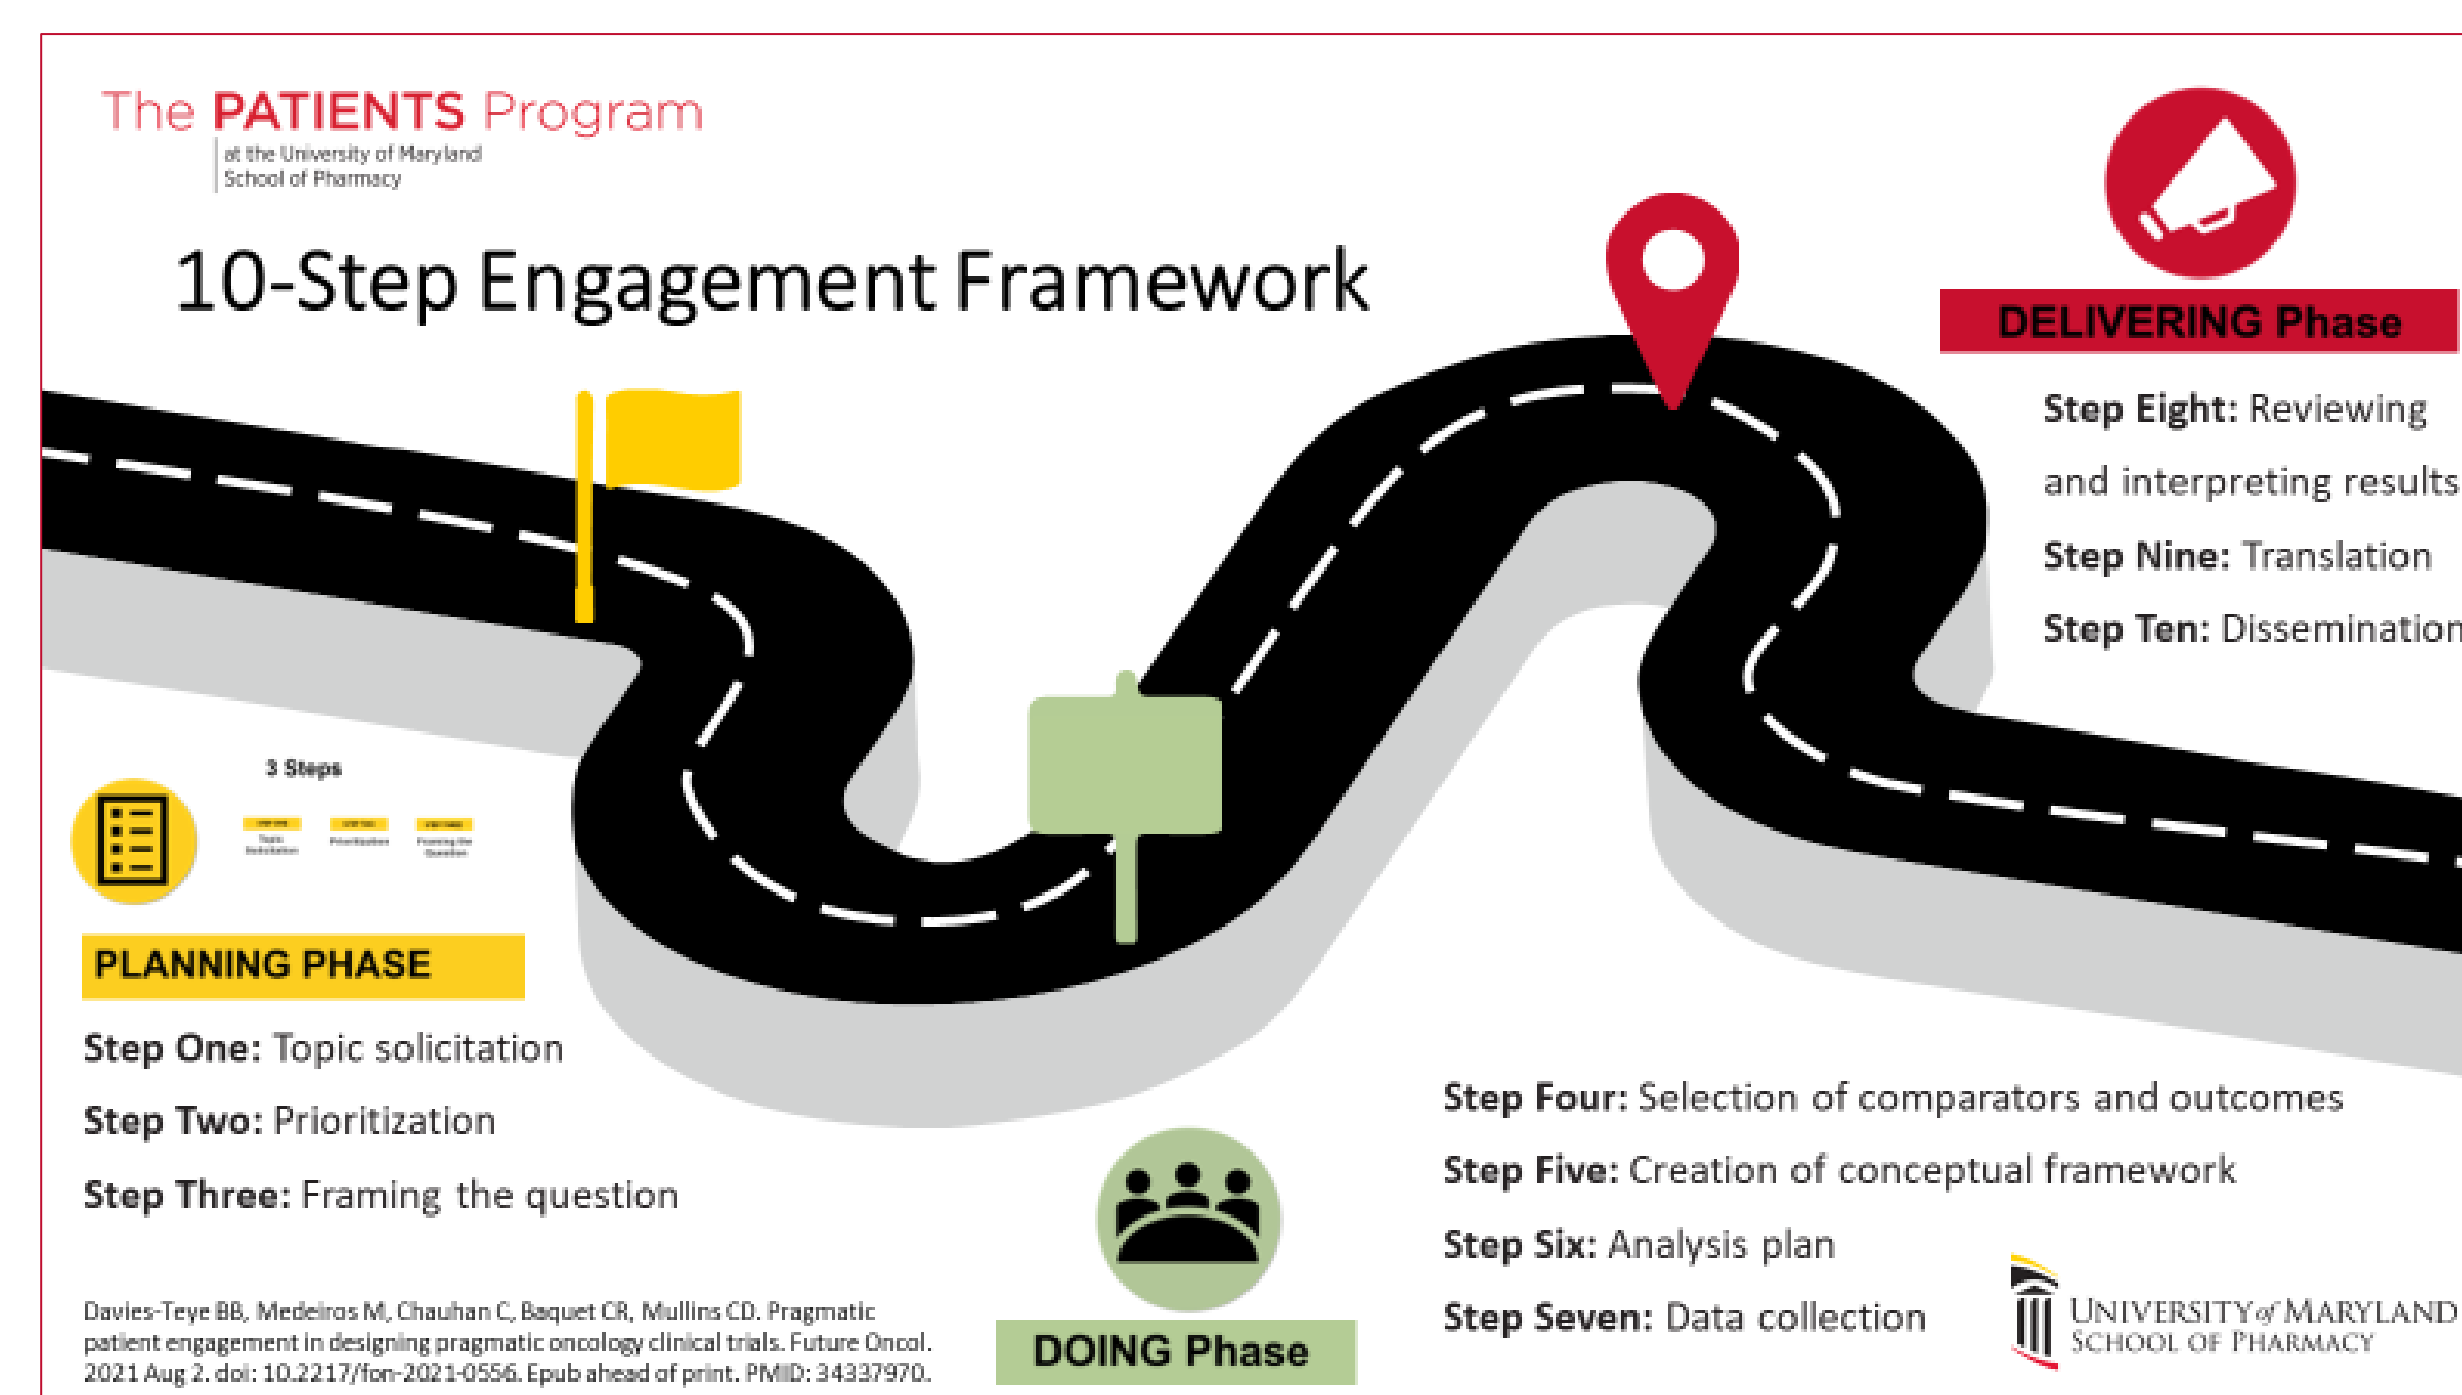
The PATIENTS Program
at the University of Maryland School of Pharmacy

10-Step Engagement Framework

DELIVERING Phase

Step Eight: Reviewing and interpreting results

Step Nine: Translation

Step Ten: Dissemination

3 Steps

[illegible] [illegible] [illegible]

PLANNING PHASE

Step One: Topic solicitation

Step Two: Prioritization

Step Three: Framing the question

Step Four: Selection of comparators and outcomes

Step Five: Creation of conceptual framework

Step Six: Analysis plan

Step Seven: Data collection

DOING Phase

Davies-Teye BB, Medeiros M, Chauhan C, Baquet CR, Mullins CD. Pragmatic patient engagement in designing pragmatic oncology clinical trials. Future Oncol. 2021 Aug 2. doi: 10.2217/fon-2021-0556. Epub ahead of print. PMID: 34337970.

UNIVERSITY of MARYLAND
SCHOOL OF PHARMACY